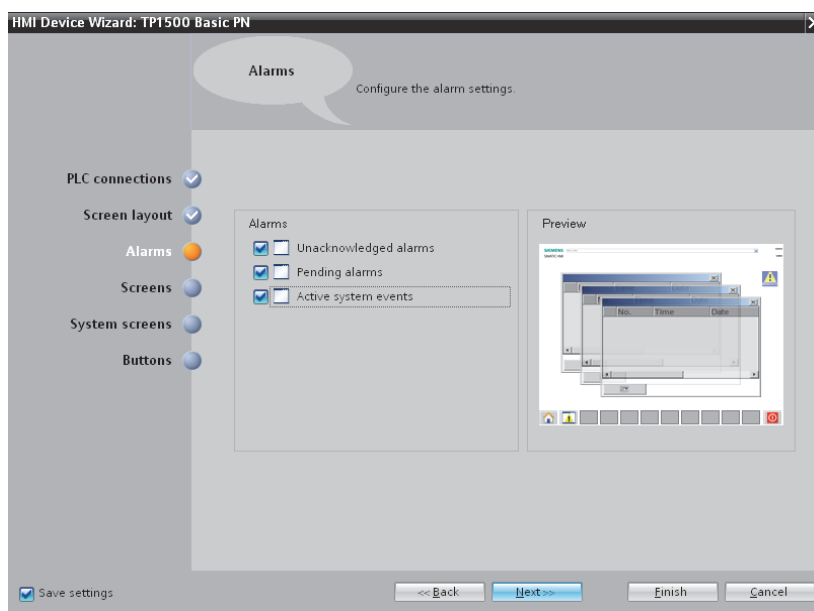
HMI Device Wizard: TP1500 Basic PN

Alarms

Configure the alarm settings.

PLC connections

Screen layout

Alarms

Screens

System screens

Buttons

Alarms

Unacknowledged alarms

Pending alarms

Active system events

Preview

No. Time Date

Save settings

<< Back

Next >>

Finish

Cancel